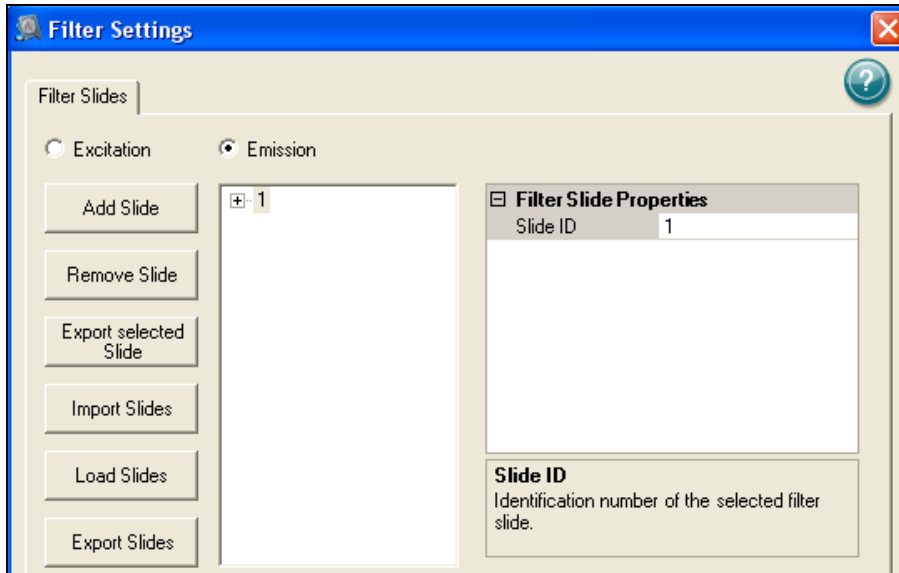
Filter Settings

Filter Slides

Excitation

Emission

Add Slide

Remove Slide

Export selected Slide

Import Slides

Load Slides

Export Slides

⊞ 1

⊟ Filter Slide Properties

| Slide ID | 1 |
|---|---|

Slide ID
Identification number of the selected filter slide.